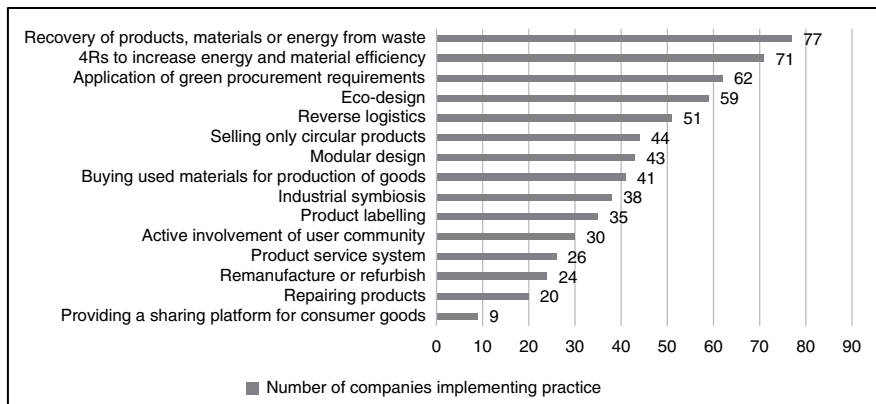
| Practice | Number of companies implementing practice |
|---|---|
| Recovery of products, materials or energy from waste | 77 |
| 4Rs to increase energy and material efficiency | 71 |
| Application of green procurement requirements | 62 |
| Eco-design | 59 |
| Reverse logistics | 51 |
| Selling only circular products | 44 |
| Modular design | 43 |
| Buying used materials for production of goods | 41 |
| Industrial symbiosis | 38 |
| Product labelling | 35 |
| Active involvement of user community | 30 |
| Product service system | 26 |
| Remanufacture or refurbish | 24 |
| Repairing products | 20 |
| Providing a sharing platform for consumer goods | 9 |

0 10 20 30 40 50 60 70 80 90

Number of companies implementing practice